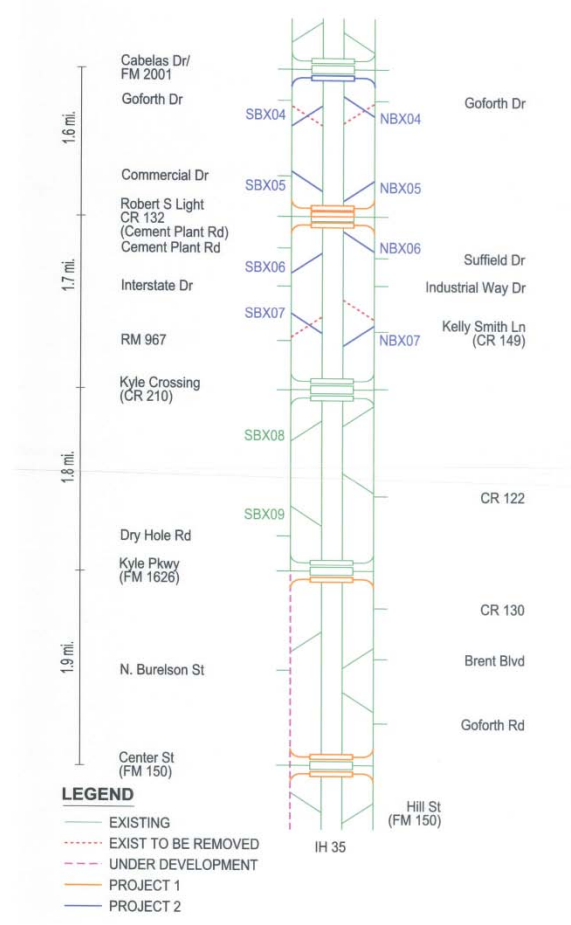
1.6 mi.

Cabelas Dr/
FM 2001

Goforth Dr

SBX04

NBX04

Goforth Dr

Commercial Dr

SBX05

NBX05

Robert S Light
CR 132
(Cement Plant Rd)
Cement Plant Rd

1.7 mi.

NBX06

Suffield Dr

SBX06

Interstate Dr

Industrial Way Dr

SBX07

RM 967

Kelly Smith Ln
(CR 149)

NBX07

Kyle Crossing
(CR 210)

1.8 mi.

SBX08

CR 122

SBX09

Dry Hole Rd

Kyle Pkwy
(FM 1626)

1.9 mi.

CR 130

N. Burelson St

Brent Blvd

Goforth Rd

Center St
(FM 150)

LEGEND

EXISTING

EXIST TO BE REMOVED

UNDER DEVELOPMENT

PROJECT 1

PROJECT 2

IH 35

Hill St
(FM 150)